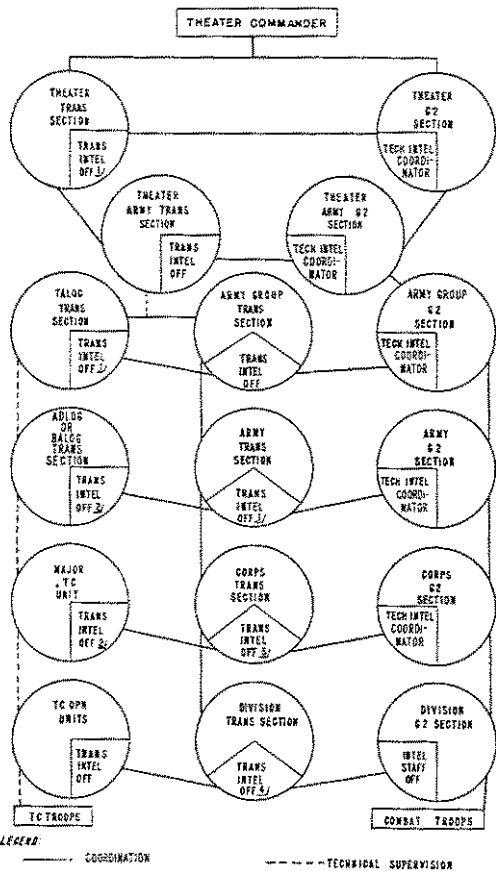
THEATER COMMANDER

THEATER TRANS SECTION

TRANS INTEL OFF 1/

THEATER G2 SECTION

TECH INTEL COORDINATOR

THEATER ARMY TRANS SECTION

TRANS INTEL OFF

THEATER ARMY G2 SECTION

TECH INTEL COORDINATOR

TALOG TRANS SECTION

TRANS INTEL OFF 2/

ARMY GROUP TRANS SECTION

TRANS INTEL OFF

ARMY GROUP G2 SECTION

TECH INTEL COORDINATOR

ADLOG OR BALOG TRANS SECTION

TRANS INTEL OFF 3/

ARMY TRANS SECTION

TRANS INTEL OFF 3/

ARMY G2 SECTION

TECH INTEL COORDINATOR

MAJOR TC UNIT

TRANS INTEL OFF 3/

CORPS TRANS SECTION

TRANS INTEL OFF 3/

CORPS G2 SECTION

TECH INTEL COORDINATOR

TC OPN UNITS

TRANS INTEL OFF

DIVISION TRANS SECTION

TRANS INTEL OFF 4/

DIVISION G2 SECTION

INTEL STAFF OFF

TC TROOPS

COMBAT TROOPS

LEGEND:

COORDINATION

TECHNICAL SUPERVISION